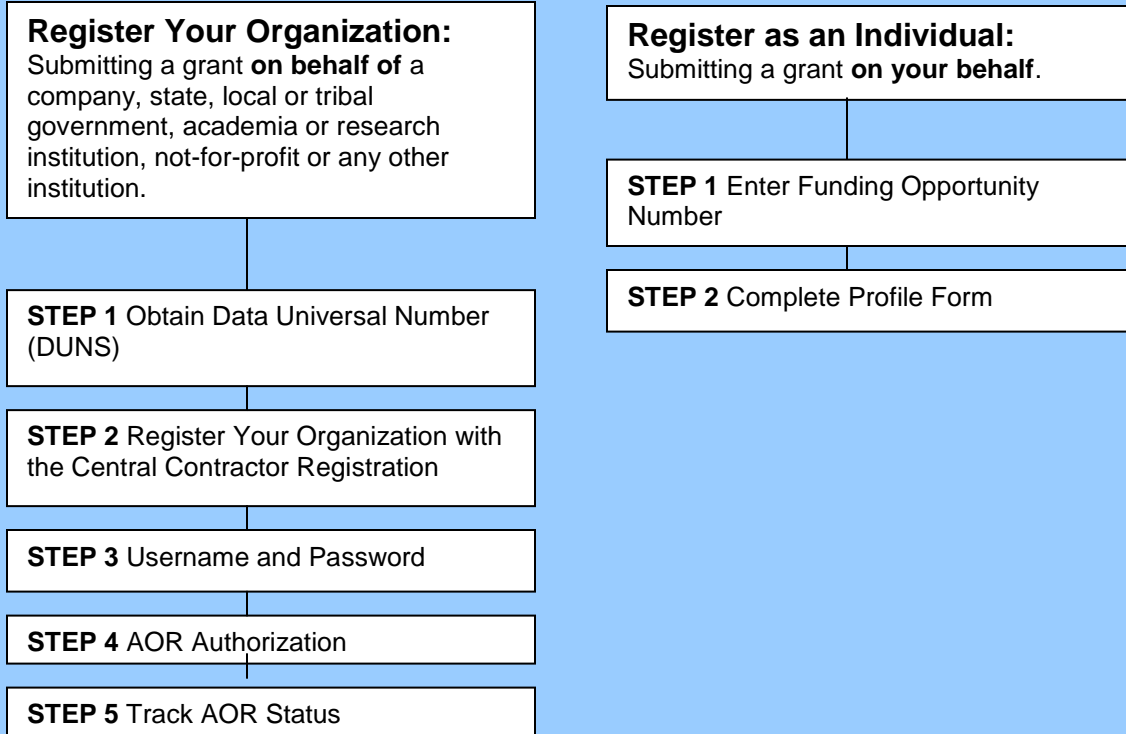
Register Your Organization:
Submitting a grant on behalf of a company, state, local or tribal government, academia or research institution, not-for-profit or any other institution.

STEP 1 Obtain Data Universal Number (DUNS)

STEP 2 Register Your Organization with the Central Contractor Registration

STEP 3 Username and Password

STEP 4 AOR Authorization

STEP 5 Track AOR Status

Register as an Individual:
Submitting a grant on your behalf.

STEP 1 Enter Funding Opportunity Number

STEP 2 Complete Profile Form